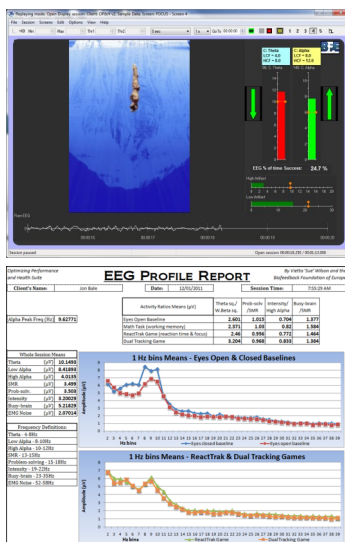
Replaying mode: Open Display session: Client: OPEN-EE Sample Data Screen: FOCUS - Screen 4

File Session Screens Edit Options View Help

C: Theta
C: Alpha

EEG % of time Success: 24.7 %

Session paused

Optimizing Performance and Health Suite

EEG PROFILE REPORT

By Vietta 'Sue' Wilson and the Biofeedback Foundation of Europe

Client's Name: Jon Bate

Date: 12/01/2011

Session Time: 7:55:29 AM

| Activity Ratios Means (µV) | Theta-sq./ W.Beta-sq. | Prob-solv /SMR | Intensity/ High Alpha | Busy-brain /SMR |
|---|---|---|---|---|
| Eyes Open Baseline | 2.601 | 1.015 | 0.704 | 1.377 |
| Math Task (working memory) | 2.371 | 1.03 | 0.82 | 1.584 |
| ReactTrak Game (reaction time & focus) | 2.46 | 0.956 | 0.772 | 1.464 |
| Dual Tracking Game | 3.204 | 0.968 | 0.833 | 1.384 |

Alpha Peak Freq (Hz) 9.62771

| Whole Session Means | | |
|---|---|---|
| Theta | (µV) | 10.1493 |
| Low Alpha | (µV) | 8.41894 |
| High Alpha | (µV) | 4.0105 |
| SMR | (µV) | 3.499 |
| Prob-solv | (µV) | 3.503 |
| Intensity | (µV) | 3.20029 |
| Busy-brain | (µV) | 5.21829 |
| EMG Noise | (µV) | 2.07014 |

Frequency Definitions:
Theta - 4-8Hz
Low Alpha - 8-10Hz
High Alpha - 10-12Hz
SMR - 13-15Hz
Problem-solving - 15-18Hz
Intensity - 19-22Hz
Busy-brain - 23-35Hz
EMG Noise - 52-58Hz

1 Hz bins Means - Eyes Open & Closed Baselines

Amplitude (µV)

Hz bins

Eyes closed baseline

1 Hz bins Means - ReactTrak & Dual Tracking Games

Amplitude (µV)

Hz bins

ReactTrak Game — Dual Tracking Game